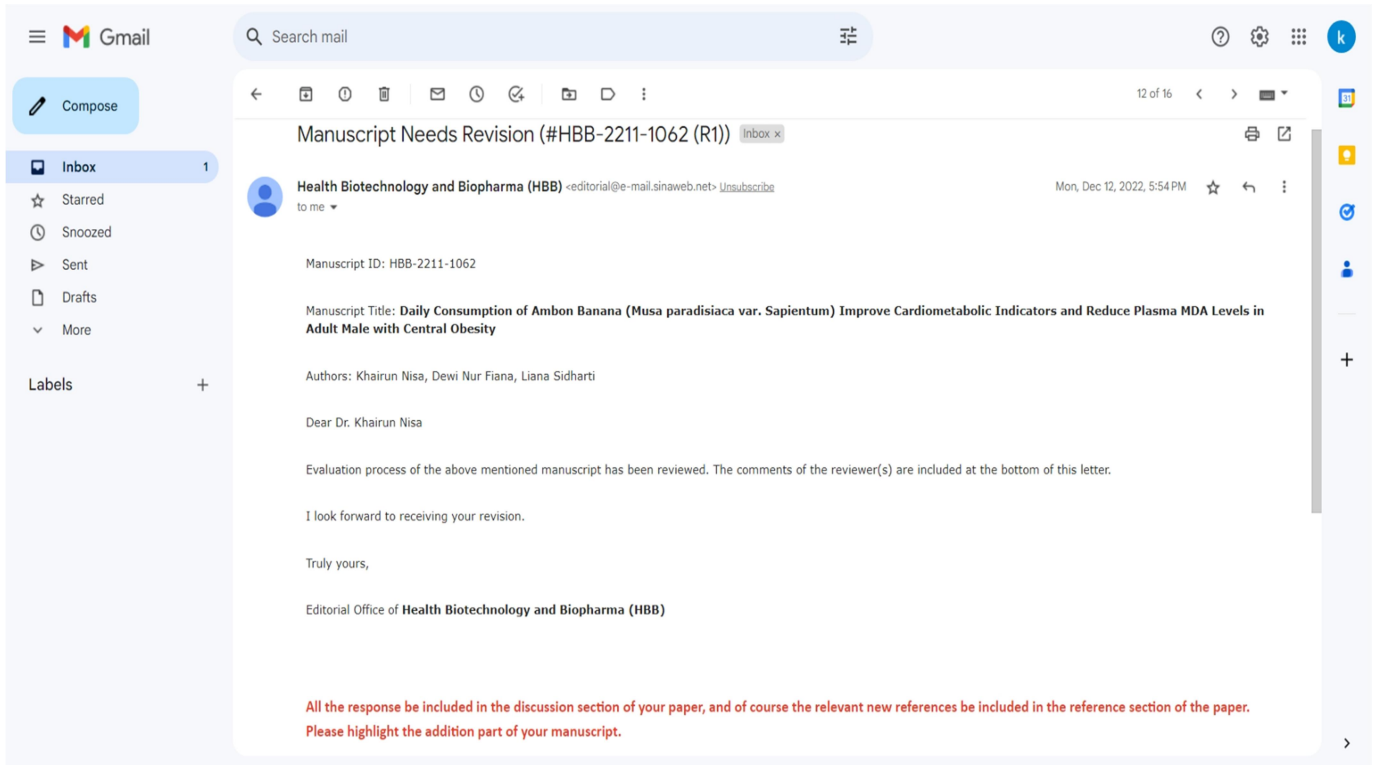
Gmail

Search mail

k

Compose

Inbox 1
Starred
Snoozed
Sent
Drafts
More

Labels +

12 of 16

Manuscript Needs Revision (#HBB-2211-1062 (R1)) Inbox ×

Health Biotechnology and Biopharma (HBB) <editorial@e-mail.sinaweb.net> Unsubscribe
to me

Mon, Dec 12, 2022, 5:54 PM

Manuscript ID: HBB-2211-1062

Manuscript Title: **Daily Consumption of Ambon Banana (Musa paradisiaca var. Sapientum) Improve Cardiometabolic Indicators and Reduce Plasma MDA Levels in Adult Male with Central Obesity**

Authors: Khairun Nisa, Dewi Nur Fiana, Liana Sidharti

Dear Dr. Khairun Nisa

Evaluation process of the above mentioned manuscript has been reviewed. The comments of the reviewer(s) are included at the bottom of this letter.

I look forward to receiving your revision.

Truly yours,

Editorial Office of **Health Biotechnology and Biopharma (HBB)**

All the response be included in the discussion section of your paper, and of course the relevant new references be included in the reference section of the paper. Please highlight the addition part of your manuscript.